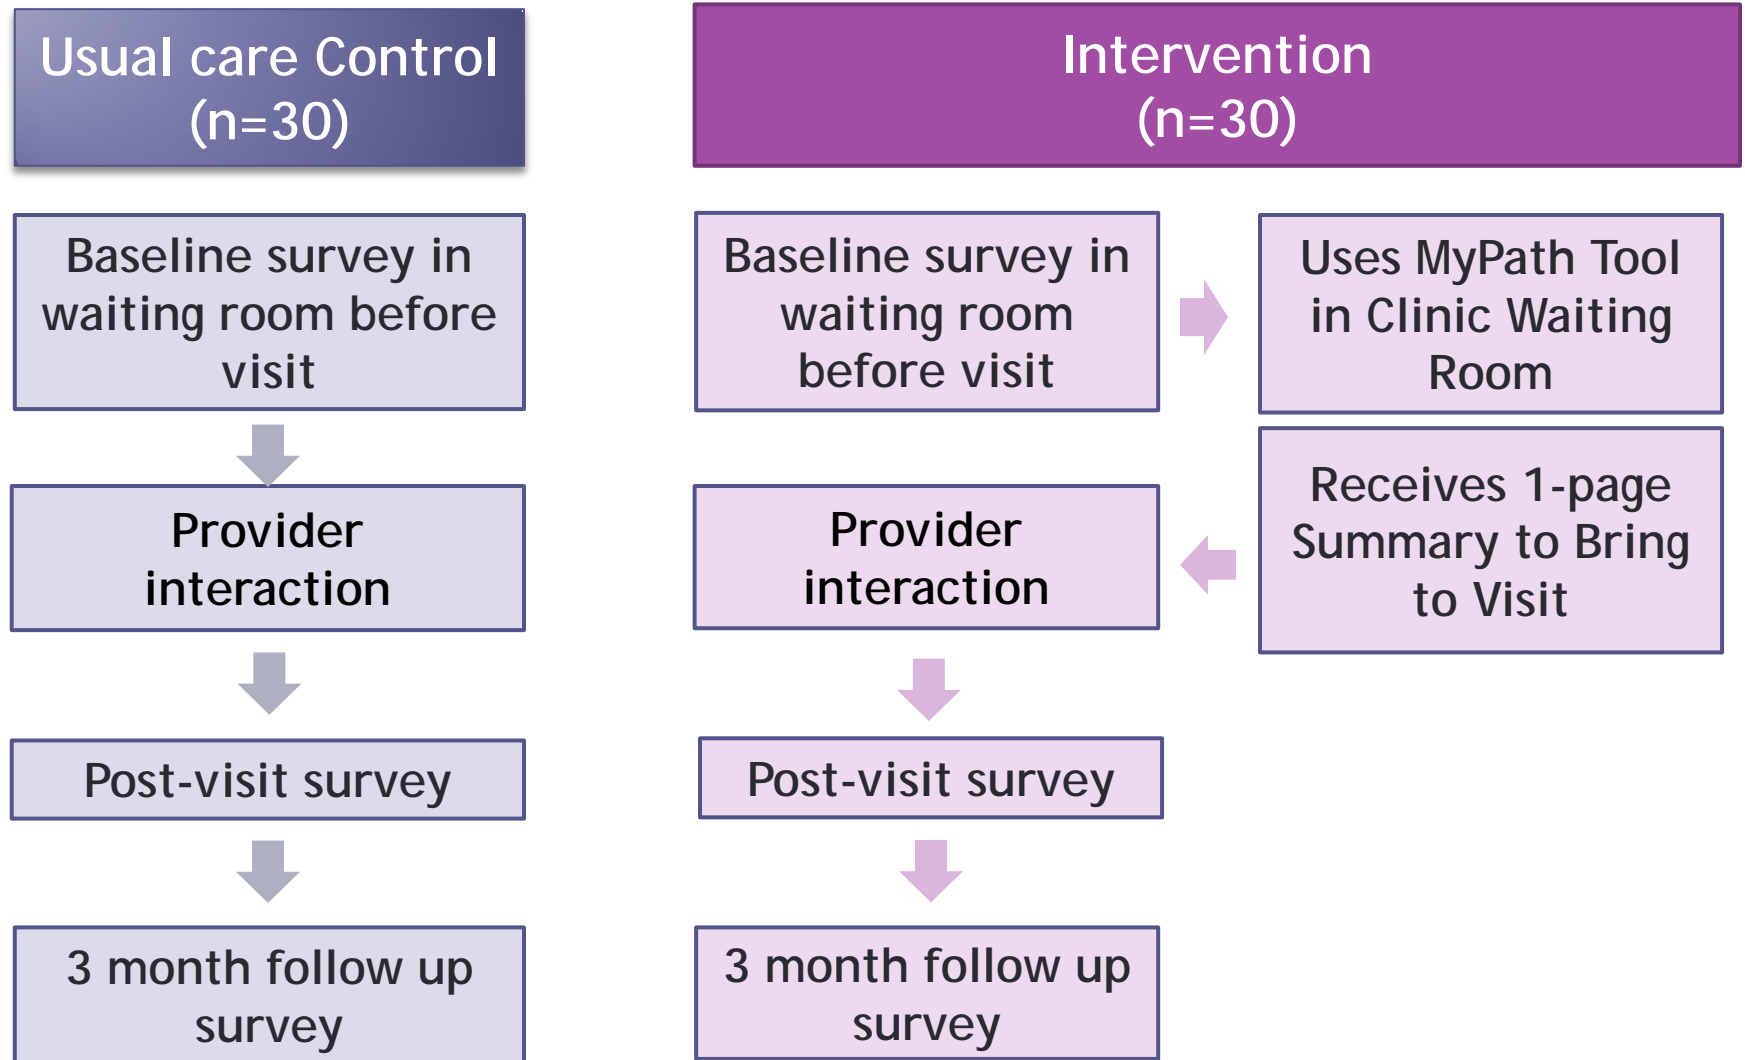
Usual care Control
(n=30)

Baseline survey in waiting room before visit

Provider interaction

Post-visit survey

3 month follow up survey

Intervention
(n=30)

Baseline survey in waiting room before visit

Uses MyPath Tool in Clinic Waiting Room

Receives 1-page Summary to Bring to Visit

Provider interaction

Post-visit survey

3 month follow up survey